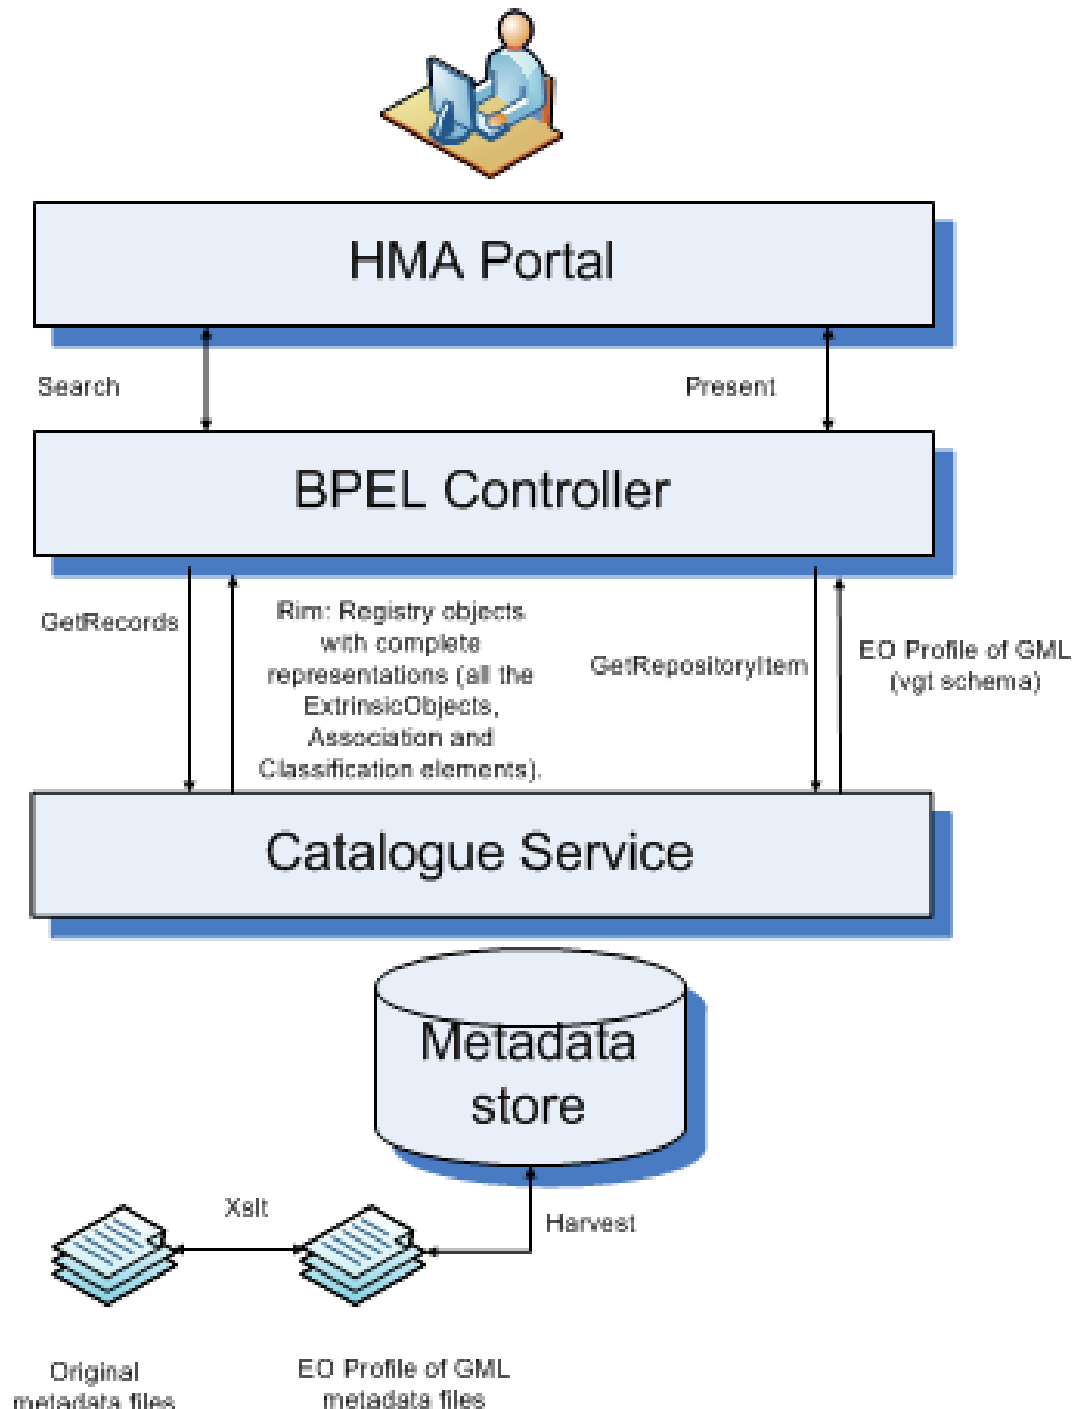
HMA Portal

Search

Present

BPEL Controller

GetRecords

Rim: Registry objects with complete representations (all the ExtrinsicObjects, Association and Classification elements).

GetRepositoryItem

EO Profile of GML (vgt schema)

Catalogue Service

Metadata store

Xslt

Harvest

Original metadata files

EO Profile of GML metadata files